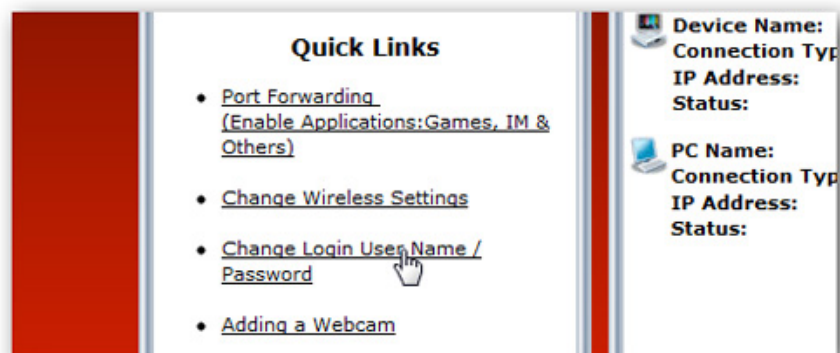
Quick Links

- Port Forwarding (Enable Applications:Games, IM & Others)
- Change Wireless Settings
- Change Login User Name / Password
- Adding a Webcam

Device Name:
Connection Typ
IP Address:
Status:

PC Name:
Connection Typ
IP Address:
Status: